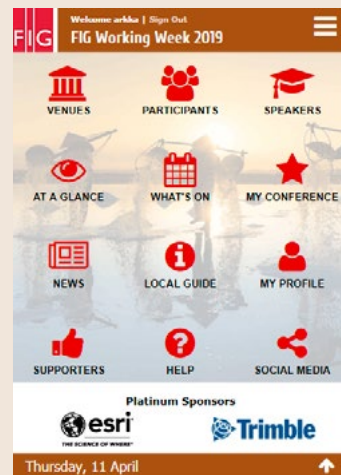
FIG

Welcome arkka | Sign Out

FIG Working Week 2019

VENUES

PARTICIPANTS

SPEAKERS

AT A GLANCE

WHAT'S ON

MY CONFERENCE

NEWS

LOCAL GUIDE

MY PROFILE

SUPPORTERS

HELP

SOCIAL MEDIA

Platinum Sponsors

esri

THE SCIENCE OF WHERE

Trimble

Thursday, 11 April